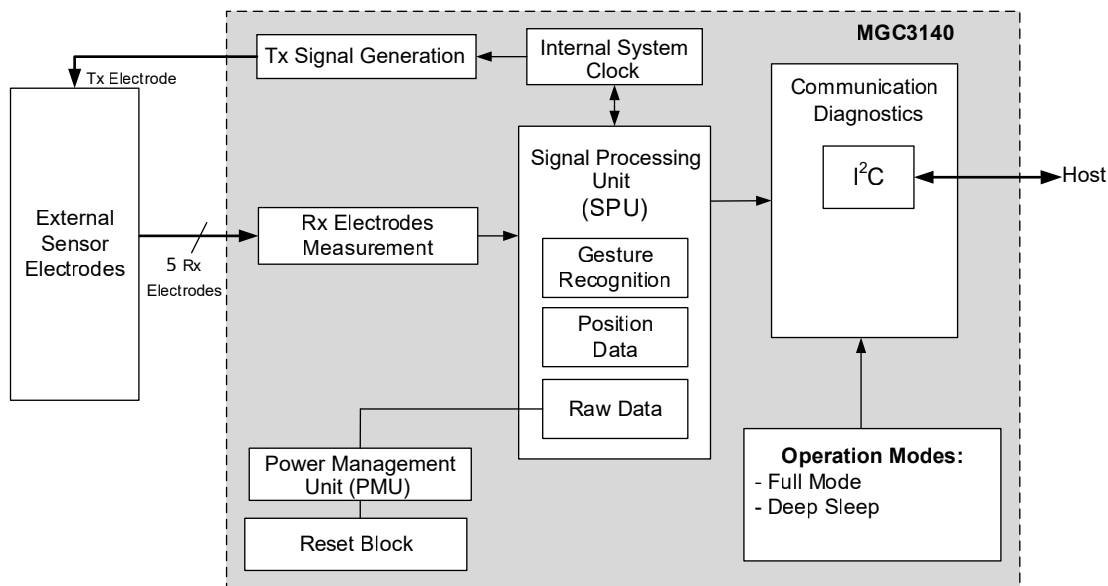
MGC3140

Tx Signal Generation

Internal System Clock

Tx Electrode

Communication Diagnostics

External Sensor Electrodes

Signal Processing Unit (SPU)

$I^2C$

Host

Rx Electrodes Measurement

5 Rx Electrodes

Gesture Recognition

Position Data

Raw Data

Power Management Unit (PMU)

Reset Block

**Operation Modes:**
- Full Mode
- Deep Sleep